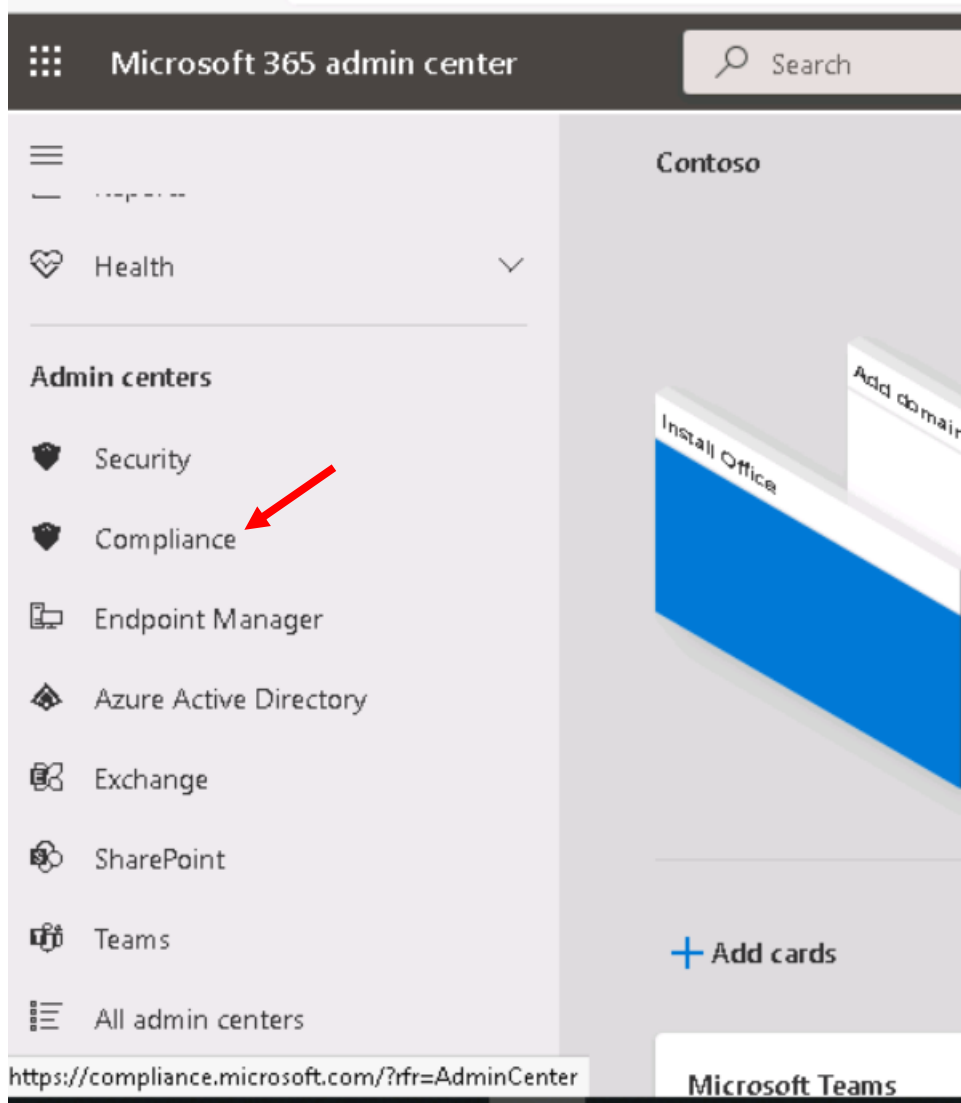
Microsoft 365 admin center

Search

Reports

Health

Admin centers

Security

Compliance

Endpoint Manager

Azure Active Directory

Exchange

SharePoint

Teams

All admin centers

https://compliance.microsoft.com/?rfr=AdminCenter

Contoso

Add domain

Install Office

+ Add cards

Microsoft Teams